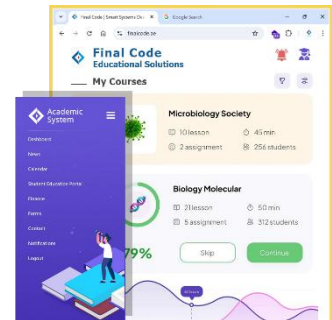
Final Code | Smart Systems Ch
Google Search
finalcode.ps
Final Code
Educational Solutions
My Courses
Microbiology Society
10 lesson
45 min
2 assignment
256 students
Biology Molecular
21 lesson
50 min
5 assignment
312 students
79%
Skip
Continue
Academic System
Dashboard
News
Calendar
Student Education Portal
Finance
Exams
Contact
Notifications
Logout